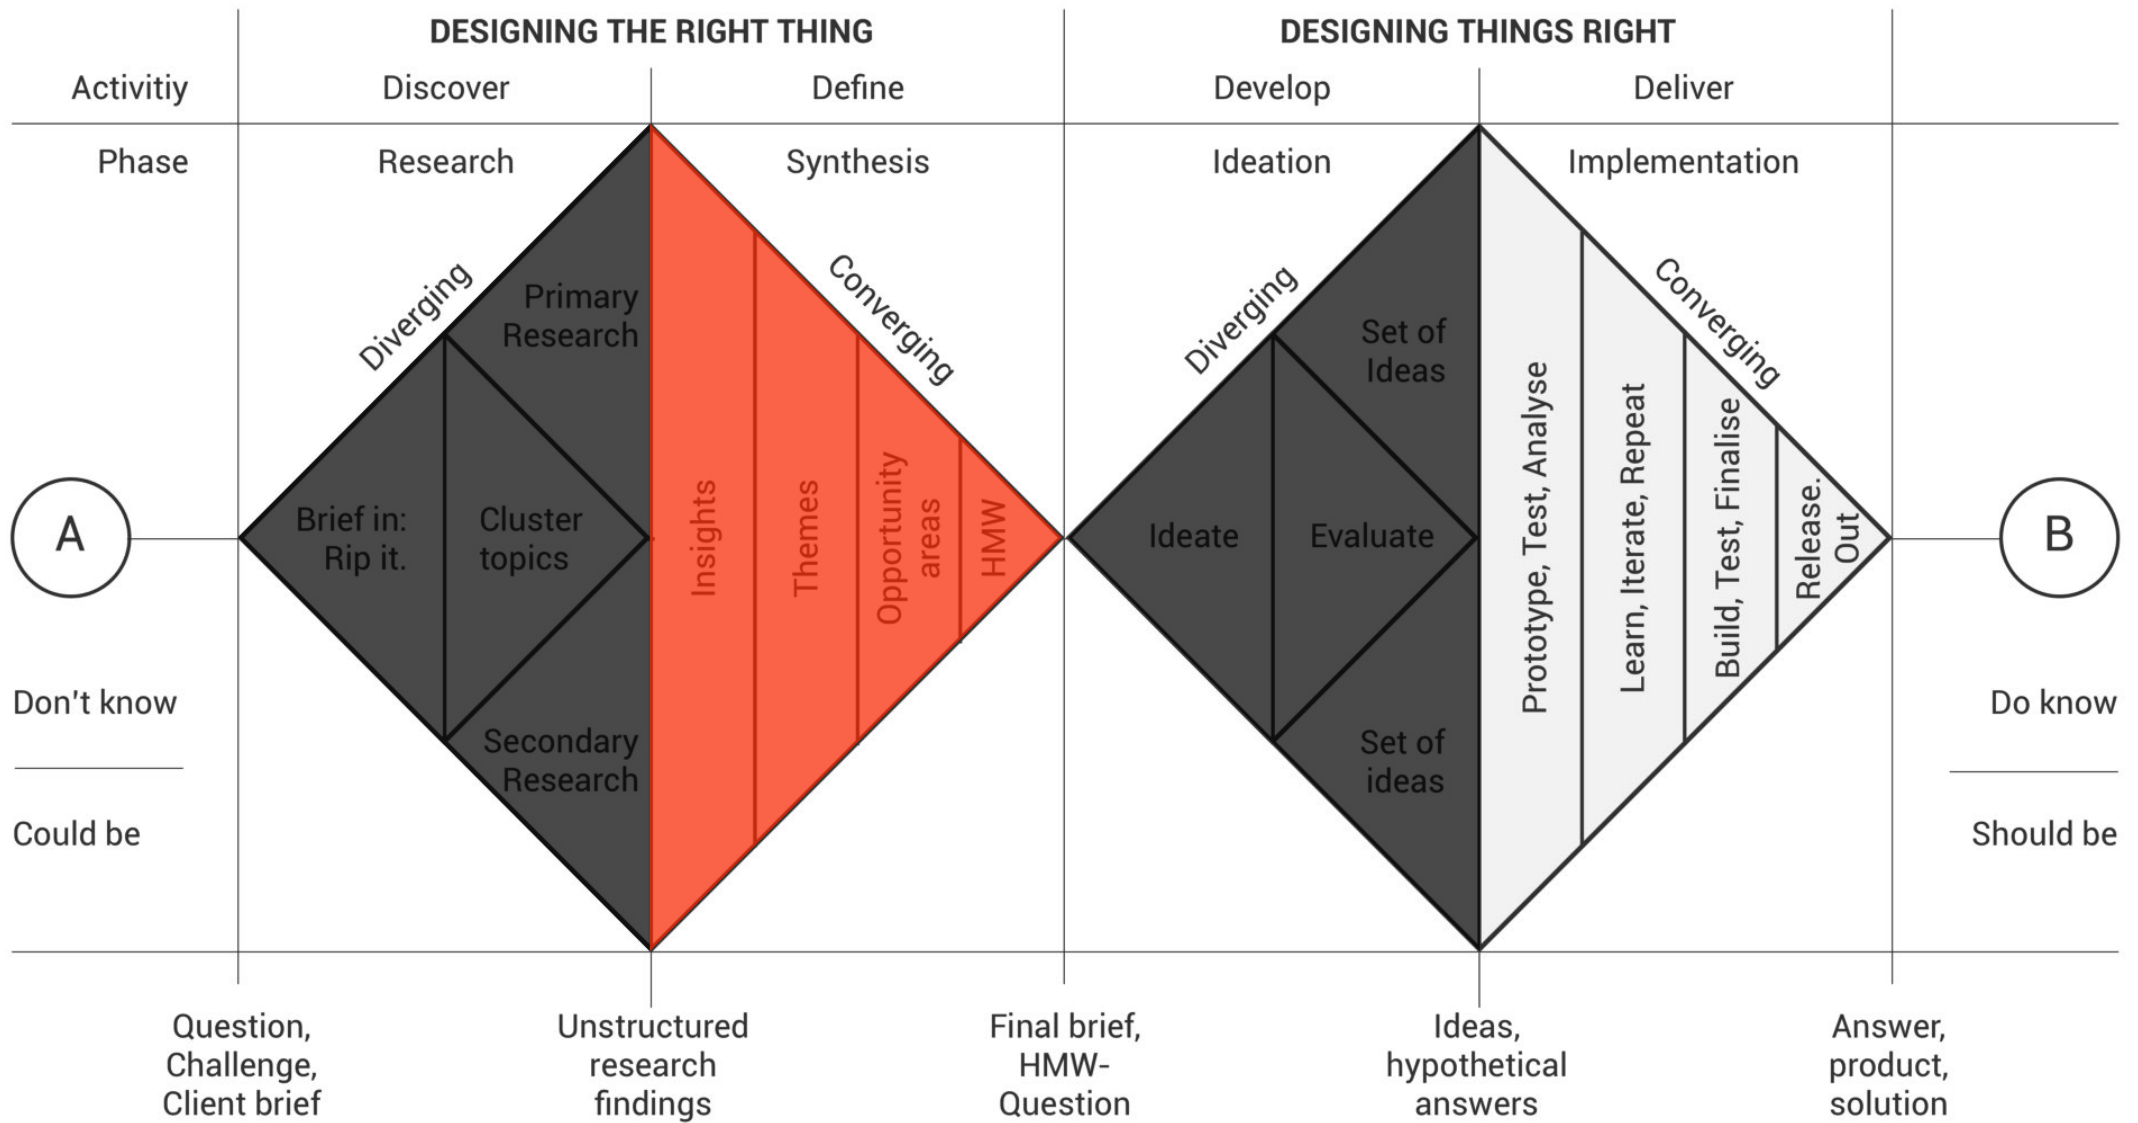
DESIGNING THE RIGHT THING

DESIGNING THINGS RIGHT

Activitiy

Discover

Define

Develop

Deliver

Phase

Research

Synthesis

Ideation

Implementation

Diverging

Primary Research

Converging

Diverging

Set of Ideas

Converging

A

Brief in: Rip it.

Cluster topics

Insights

Themes

Opportunity areas

HMW

Ideate

Evaluate

Prototype, Test, Analyse

Learn, Iterate, Repeat

Build, Test, Finalise

Release. Out

B

Don't know

Could be

Secondary Research

Set of ideas

Do know

Should be

Question, Challenge, Client brief

Unstructured research findings

Final brief, HMW-Question

Ideas, hypothetical answers

Answer, product, solution